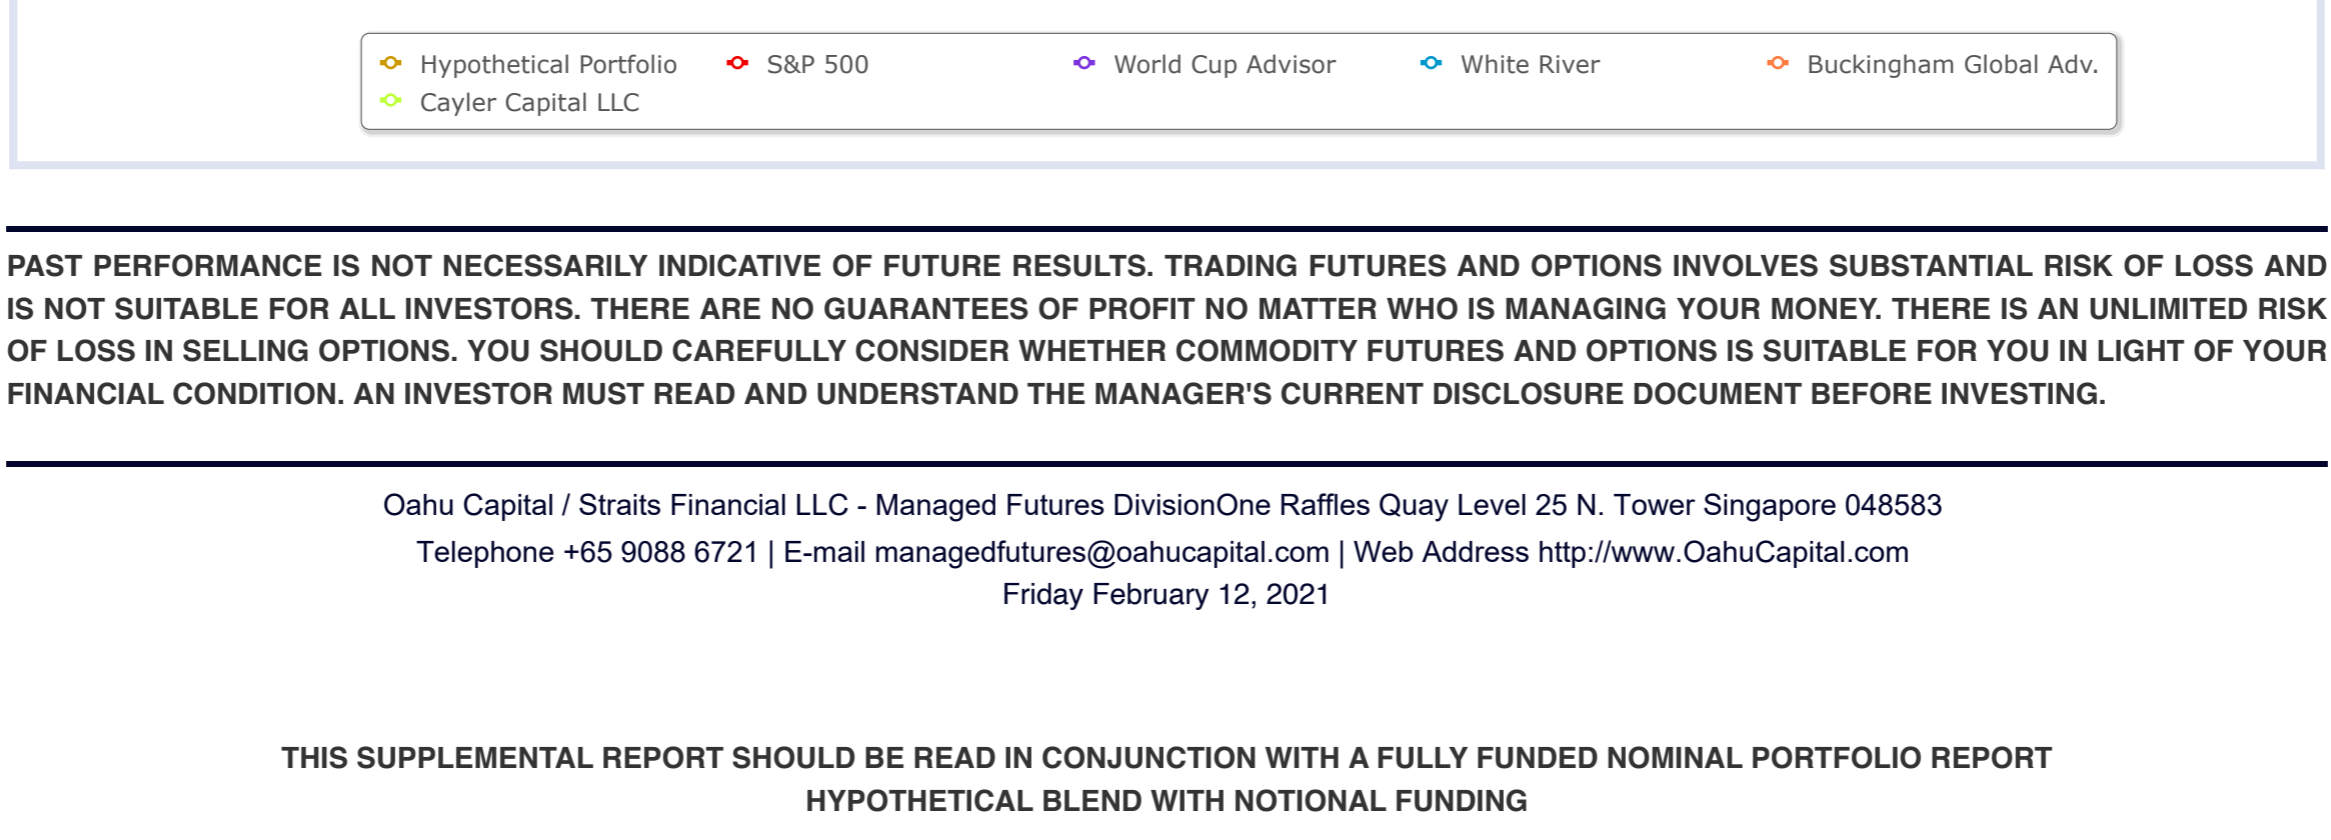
Hypothetical Portfolio S&P 500 World Cup Advisor White River Buckingham Global Adv. Cayler Capital LLC

PAST PERFORMANCE IS NOT NECESSARILY INDICATIVE OF FUTURE RESULTS. TRADING FUTURES AND OPTIONS INVOLVES SUBSTANTIAL RISK OF LOSS AND IS NOT SUITABLE FOR ALL INVESTORS. THERE ARE NO GUARANTEES OF PROFIT NO MATTER WHO IS MANAGING YOUR MONEY. THERE IS AN UNLIMITED RISK OF LOSS IN SELLING OPTIONS. YOU SHOULD CAREFULLY CONSIDER WHETHER COMMODITY FUTURES AND OPTIONS IS SUITABLE FOR YOU IN LIGHT OF YOUR FINANCIAL CONDITION. AN INVESTOR MUST READ AND UNDERSTAND THE MANAGER'S CURRENT DISCLOSURE DOCUMENT BEFORE INVESTING.

Oahu Capital / Straits Financial LLC - Managed Futures DivisionOne Raffles Quay Level 25 N. Tower Singapore 048583
Telephone +65 9088 6721 | E-mail managedfutures@oahucapital.com | Web Address http://www.OahuCapital.com
Friday February 12, 2021

THIS SUPPLEMENTAL REPORT SHOULD BE READ IN CONJUNCTION WITH A FULLY FUNDED NOMINAL PORTFOLIO REPORT
HYPOTHETICAL BLEND WITH NOTIONAL FUNDING